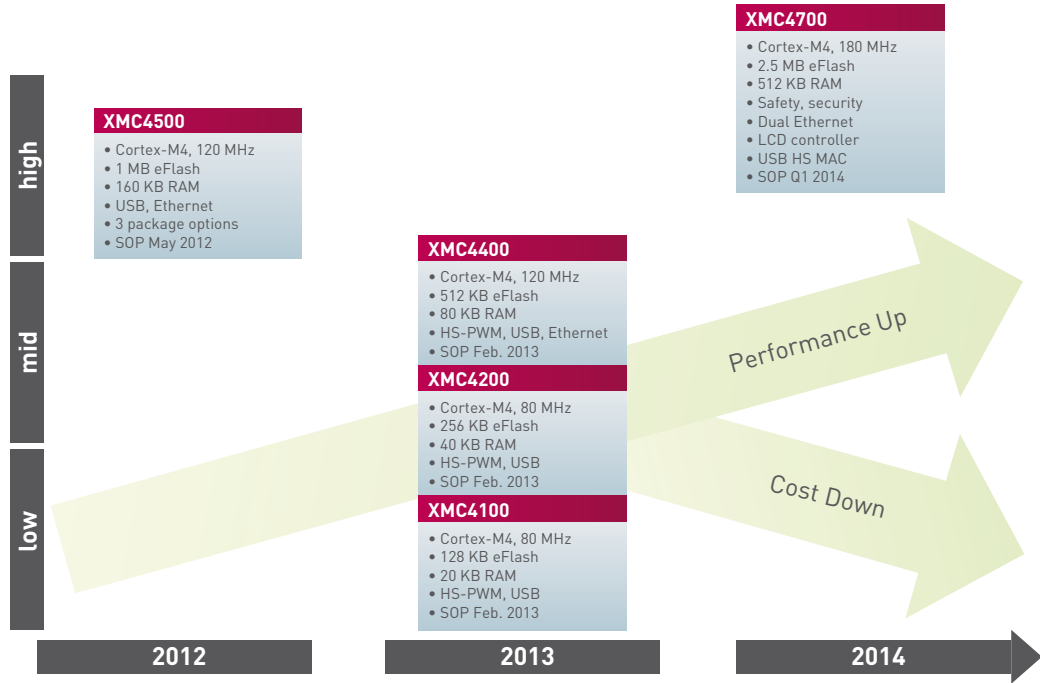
XMC4700
• Cortex-M4, 180 MHz
• 2.5 MB eFlash
• 512 KB RAM
• Safety, security
• Dual Ethernet
• LCD controller
• USB HS MAC
• SOP Q1 2014

high

XMC4500
• Cortex-M4, 120 MHz
• 1 MB eFlash
• 160 KB RAM
• USB, Ethernet
• 3 package options
• SOP May 2012

mid

XMC4400
• Cortex-M4, 120 MHz
• 512 KB eFlash
• 80 KB RAM
• HS-PWM, USB, Ethernet
• SOP Feb. 2013

Performance Up

XMC4200
• Cortex-M4, 80 MHz
• 256 KB eFlash
• 40 KB RAM
• HS-PWM, USB
• SOP Feb. 2013

low

XMC4100
• Cortex-M4, 80 MHz
• 128 KB eFlash
• 20 KB RAM
• HS-PWM, USB
• SOP Feb. 2013

Cost Down

2012

2013

2014